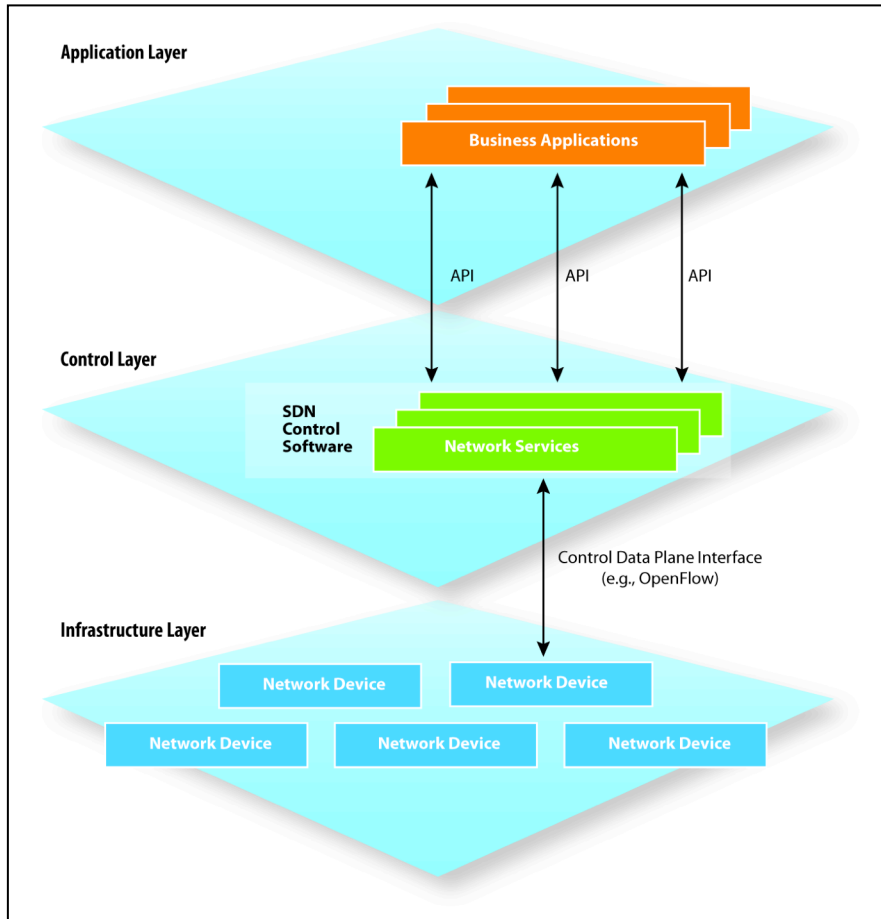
Application Layer

Business Applications

API

API

API

Control Layer

SDN Control Software

Network Services

Control Data Plane Interface (e.g., OpenFlow)

Infrastructure Layer

Network Device

Network Device

Network Device

Network Device

Network Device